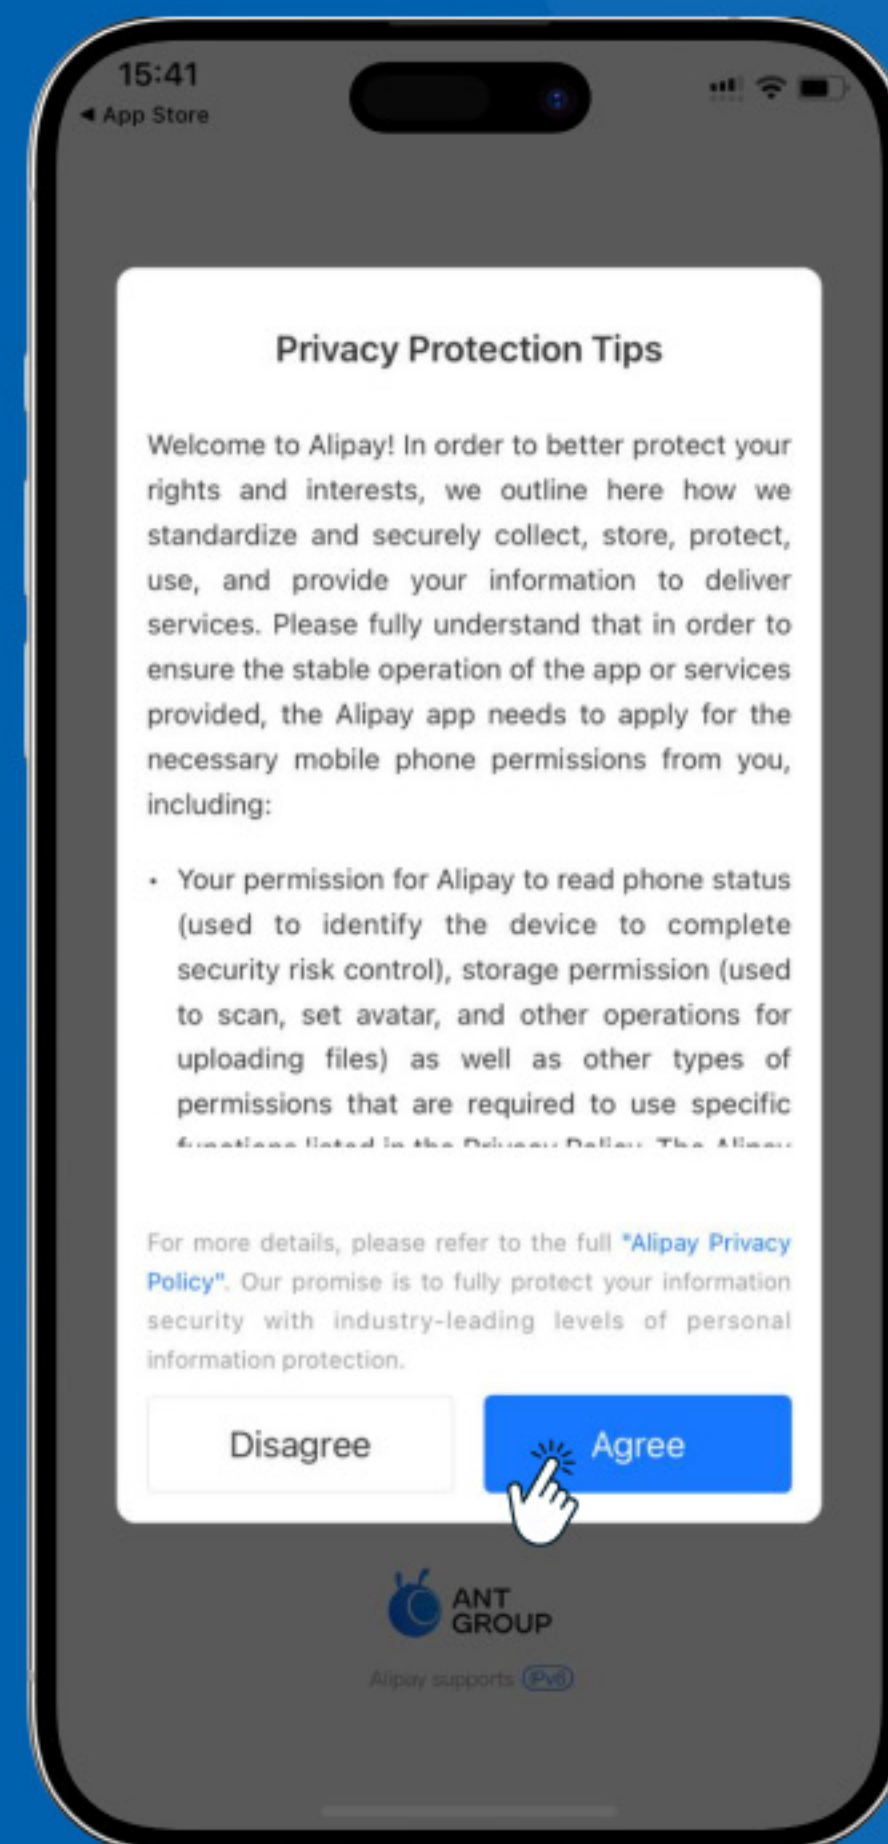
15:41
◄ App Store

Privacy Protection Tips

Welcome to Alipay! In order to better protect your rights and interests, we outline here how we standardize and securely collect, store, protect, use, and provide your information to deliver services. Please fully understand that in order to ensure the stable operation of the app or services provided, the Alipay app needs to apply for the necessary mobile phone permissions from you, including:

• Your permission for Alipay to read phone status (used to identify the device to complete security risk control), storage permission (used to scan, set avatar, and other operations for uploading files) as well as other types of permissions that are required to use specific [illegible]

For more details, please refer to the full "Alipay Privacy Policy". Our promise is to fully protect your information security with industry-leading levels of personal information protection.

Disagree

Agree

ANT GROUP

Alipay supports IPv6